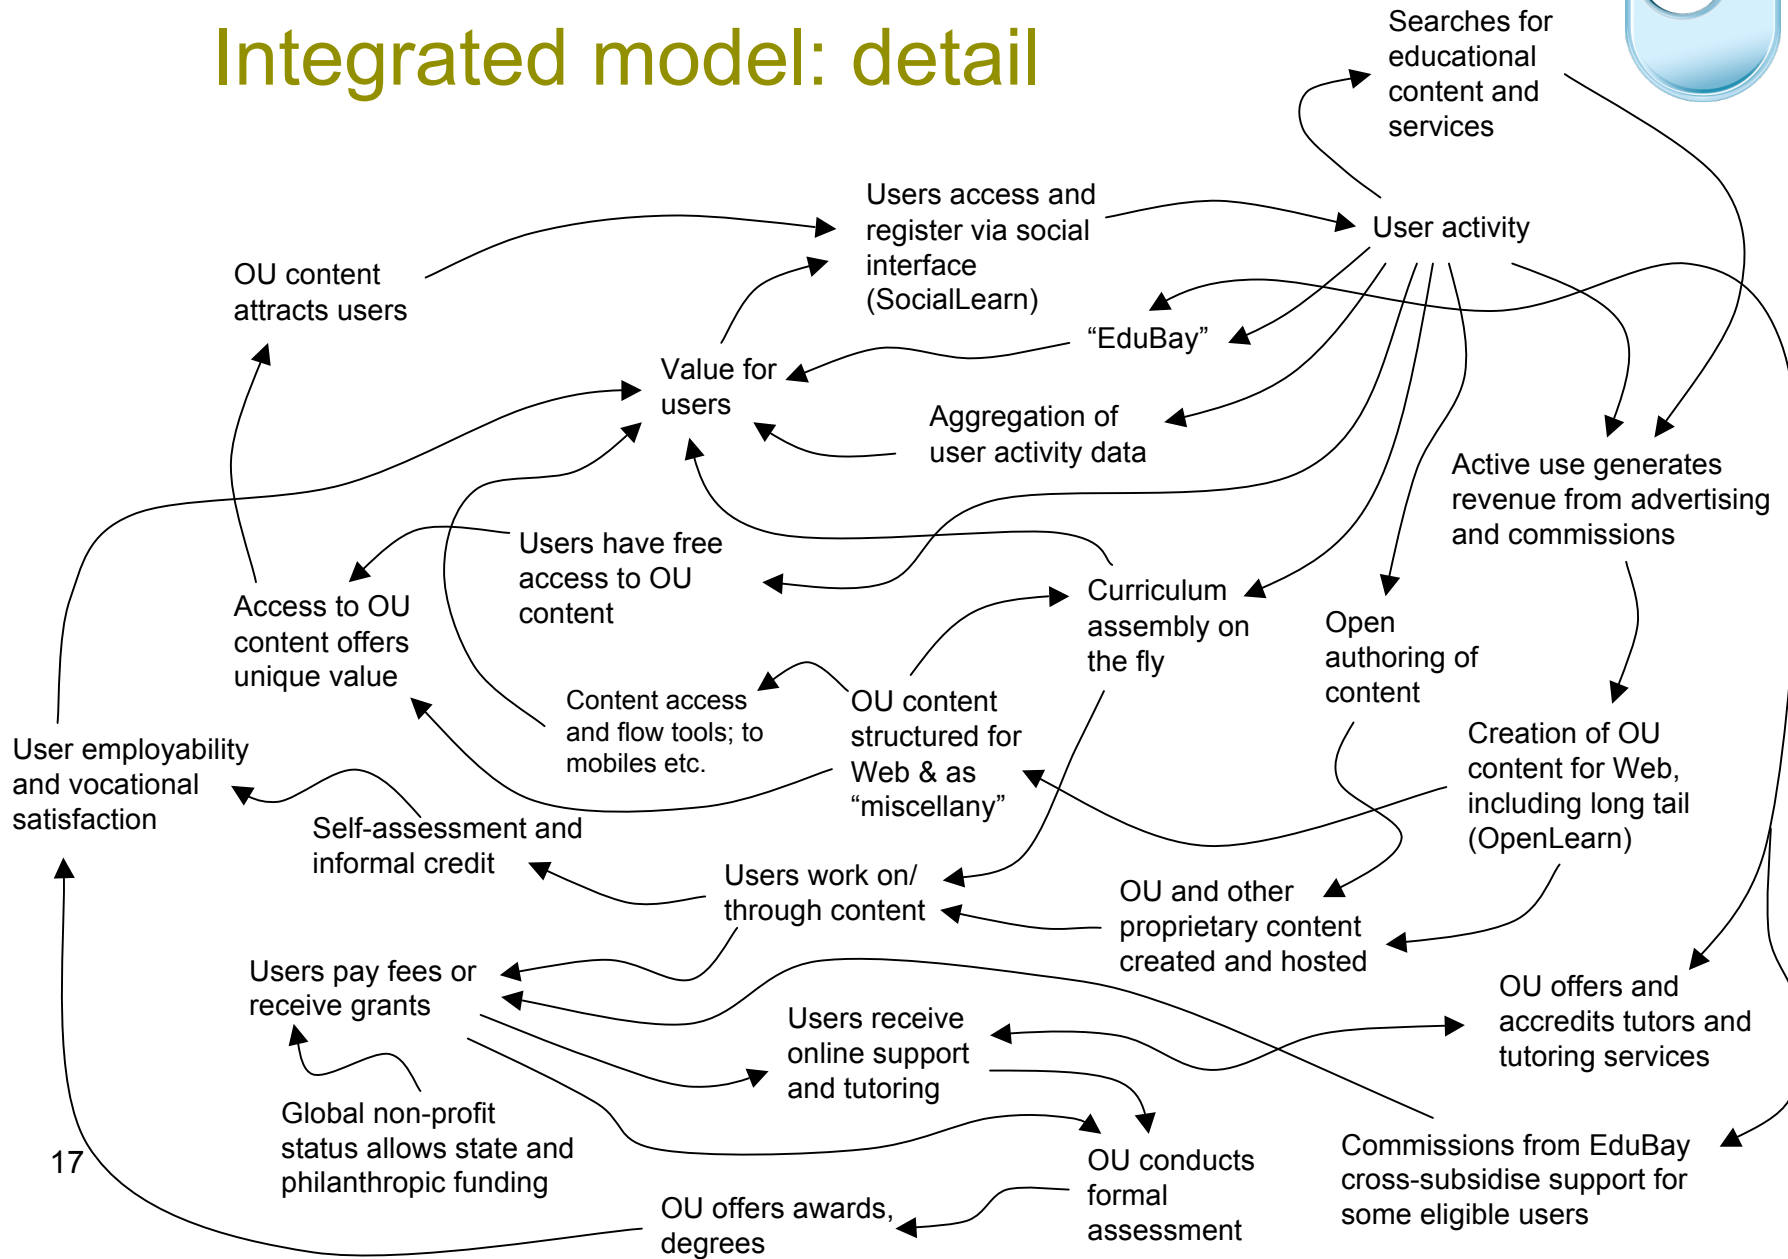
Integrated model: detail

Searches for educational content and services

Users access and register via social interface (SocialLearn)

User activity

OU content attracts users

"EduBay"

Value for users

Aggregation of user activity data

Active use generates revenue from advertising and commissions

Users have free access to OU content

Access to OU content offers unique value

Curriculum assembly on the fly

Open authoring of content

Content access and flow tools; to mobiles etc.

OU content structured for Web & as "miscellany"

Creation of OU content for Web, including long tail (OpenLearn)

User employability and vocational satisfaction

Self-assessment and informal credit

Users work on/ through content

OU and other proprietary content created and hosted

Users pay fees or receive grants

OU offers and accredits tutors and tutoring services

Users receive online support and tutoring

Global non-profit status allows state and philanthropic funding

Commissions from EduBay cross-subsidise support for some eligible users

17

OU conducts formal assessment

OU offers awards, degrees